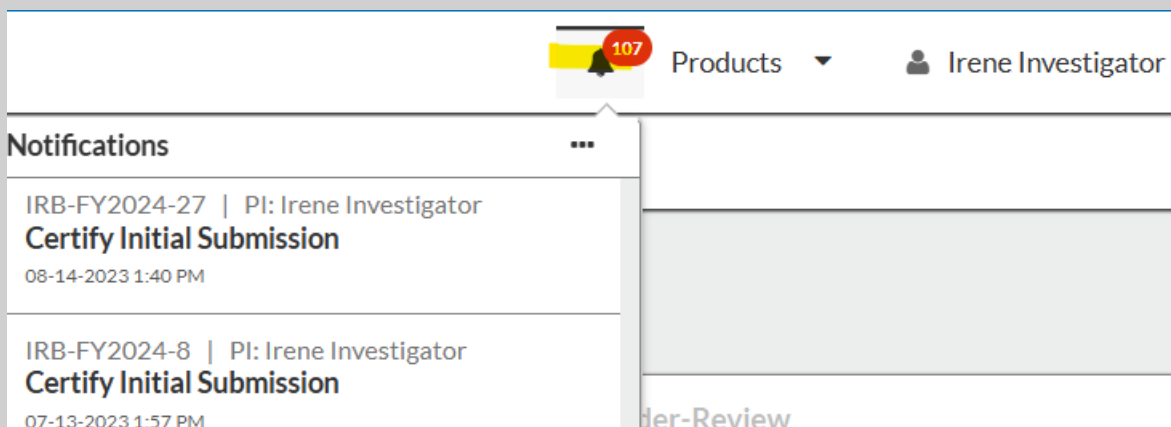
107 Products Irene Investigator

Notifications ···

IRB-FY2024-27 | PI: Irene Investigator
Certify Initial Submission
08-14-2023 1:40 PM

IRB-FY2024-8 | PI: Irene Investigator
Certify Initial Submission
07-13-2023 1:57 PM

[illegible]der-Review